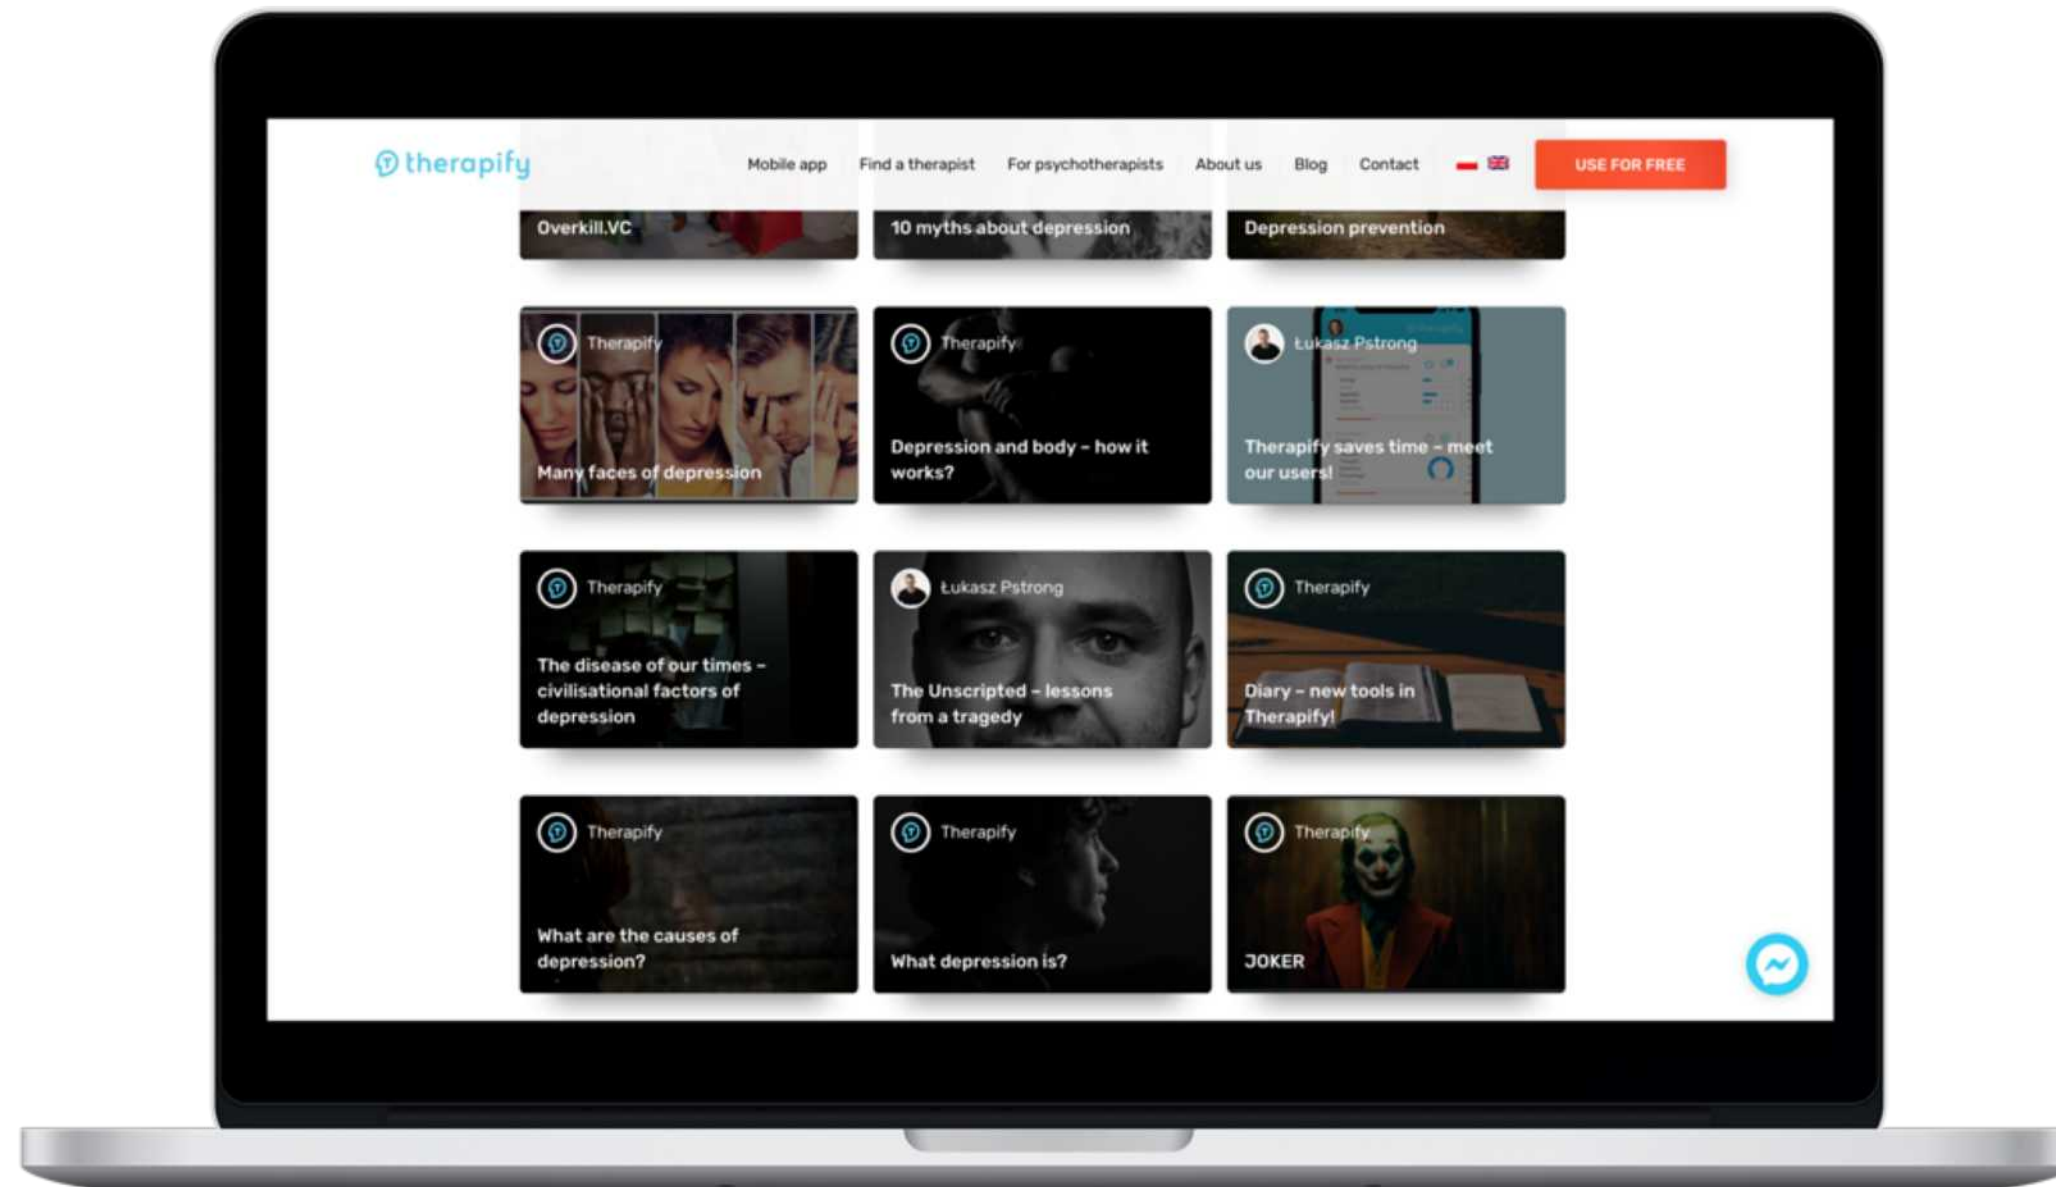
therapify

Mobile app Find a therapist For psychotherapists About us Blog Contact USE FOR FREE

Overkill.VC

10 myths about depression

Depression prevention

Therapify
Many faces of depression

Therapify
Depression and body – how it works?

Łukasz Pstrong
Therapify saves time – meet our users!

Therapify
The disease of our times – civilisational factors of depression

Łukasz Pstrong
The Unscripted – lessons from a tragedy

Therapify
Diary – new tools in Therapify!

Therapify
What are the causes of depression?

Therapify
What depression is?

Therapify
JOKER